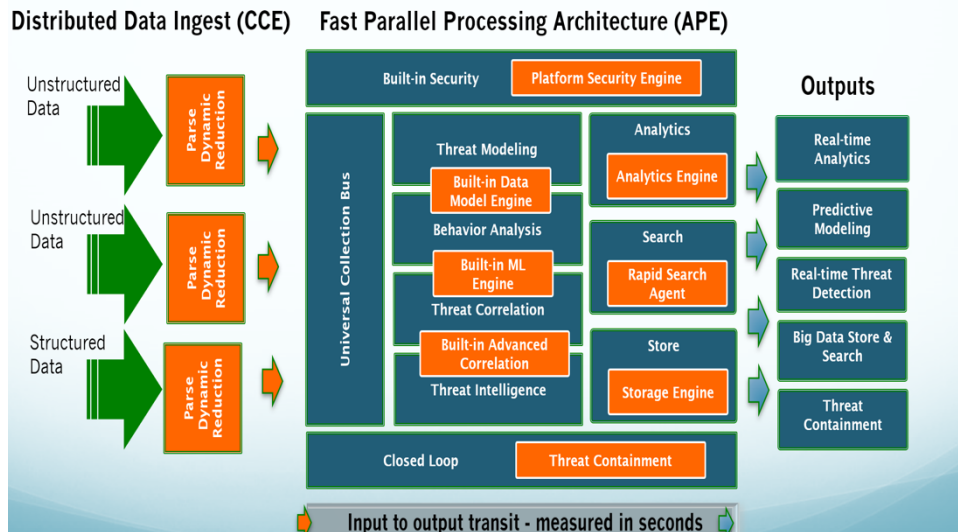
Distributed Data Ingest (CCE)

Fast Parallel Processing Architecture (APE)

Unstructured Data

Parse Dynamic Reduction

Unstructured Data

Parse Dynamic Reduction

Structured Data

Parse Dynamic Reduction

Built-in Security

Platform Security Engine

Universal Collection Bus

Threat Modeling

Built-in Data Model Engine

Behavior Analysis

Built-in ML Engine

Threat Correlation

Built-in Advanced Correlation

Threat Intelligence

Analytics

Analytics Engine

Search

Rapid Search Agent

Store

Storage Engine

Closed Loop

Threat Containment

Outputs

Real-time Analytics

Predictive Modeling

Real-time Threat Detection

Big Data Store & Search

Threat Containment

Input to output transit - measured in seconds